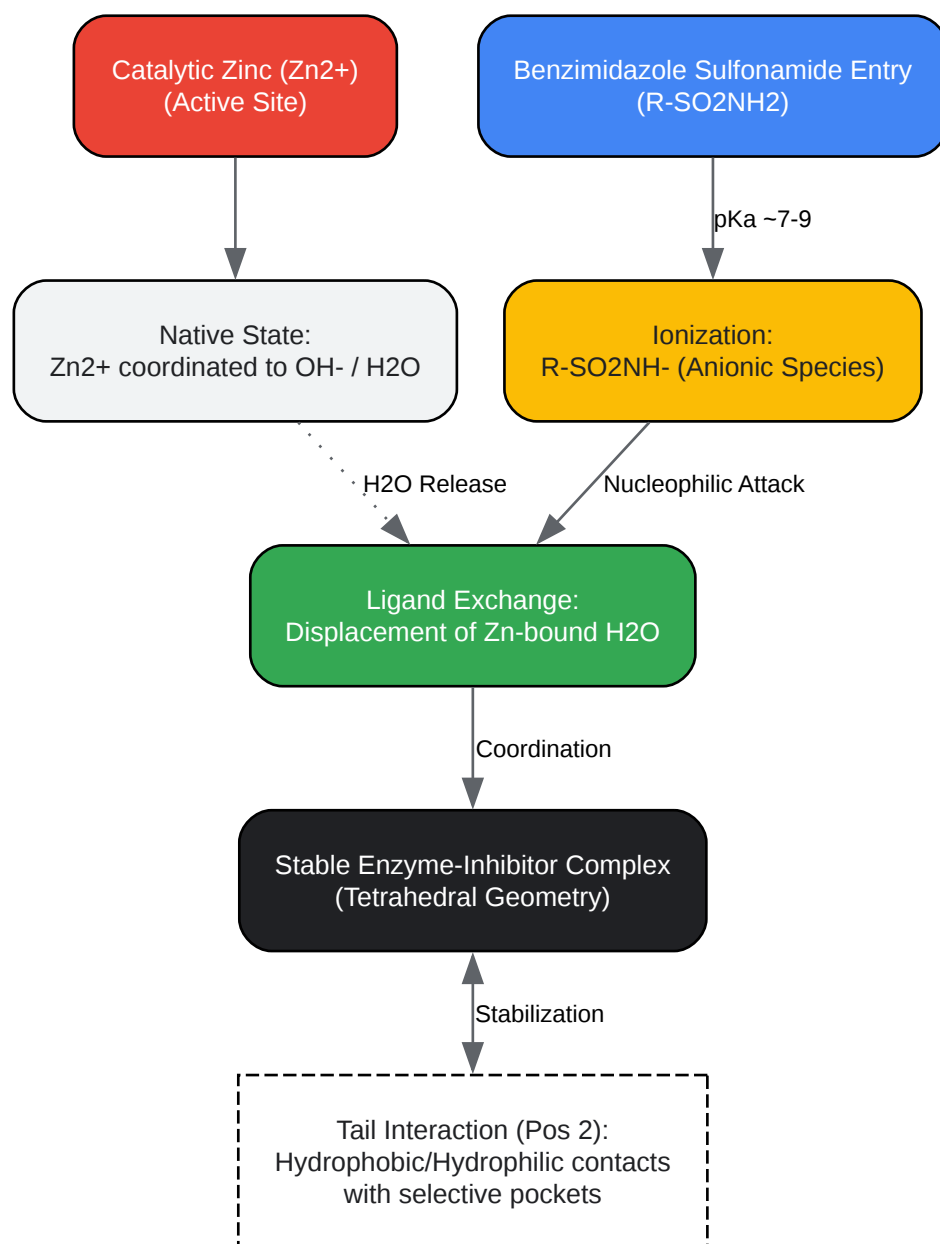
Catalytic Zinc (Zn2+)
(Active Site)

Benzimidazole Sulfonamide Entry
(R-SO2NH2)

pKa ~7-9

Native State:
Zn2+ coordinated to OH- / H2O

Ionization:
R-SO2NH- (Anionic Species)

H2O Release

Nucleophilic Attack

Ligand Exchange:
Displacement of Zn-bound H2O

Coordination

Stable Enzyme-Inhibitor Complex
(Tetrahedral Geometry)

Stabilization

Tail Interaction (Pos 2):
Hydrophobic/Hydrophilic contacts
with selective pockets